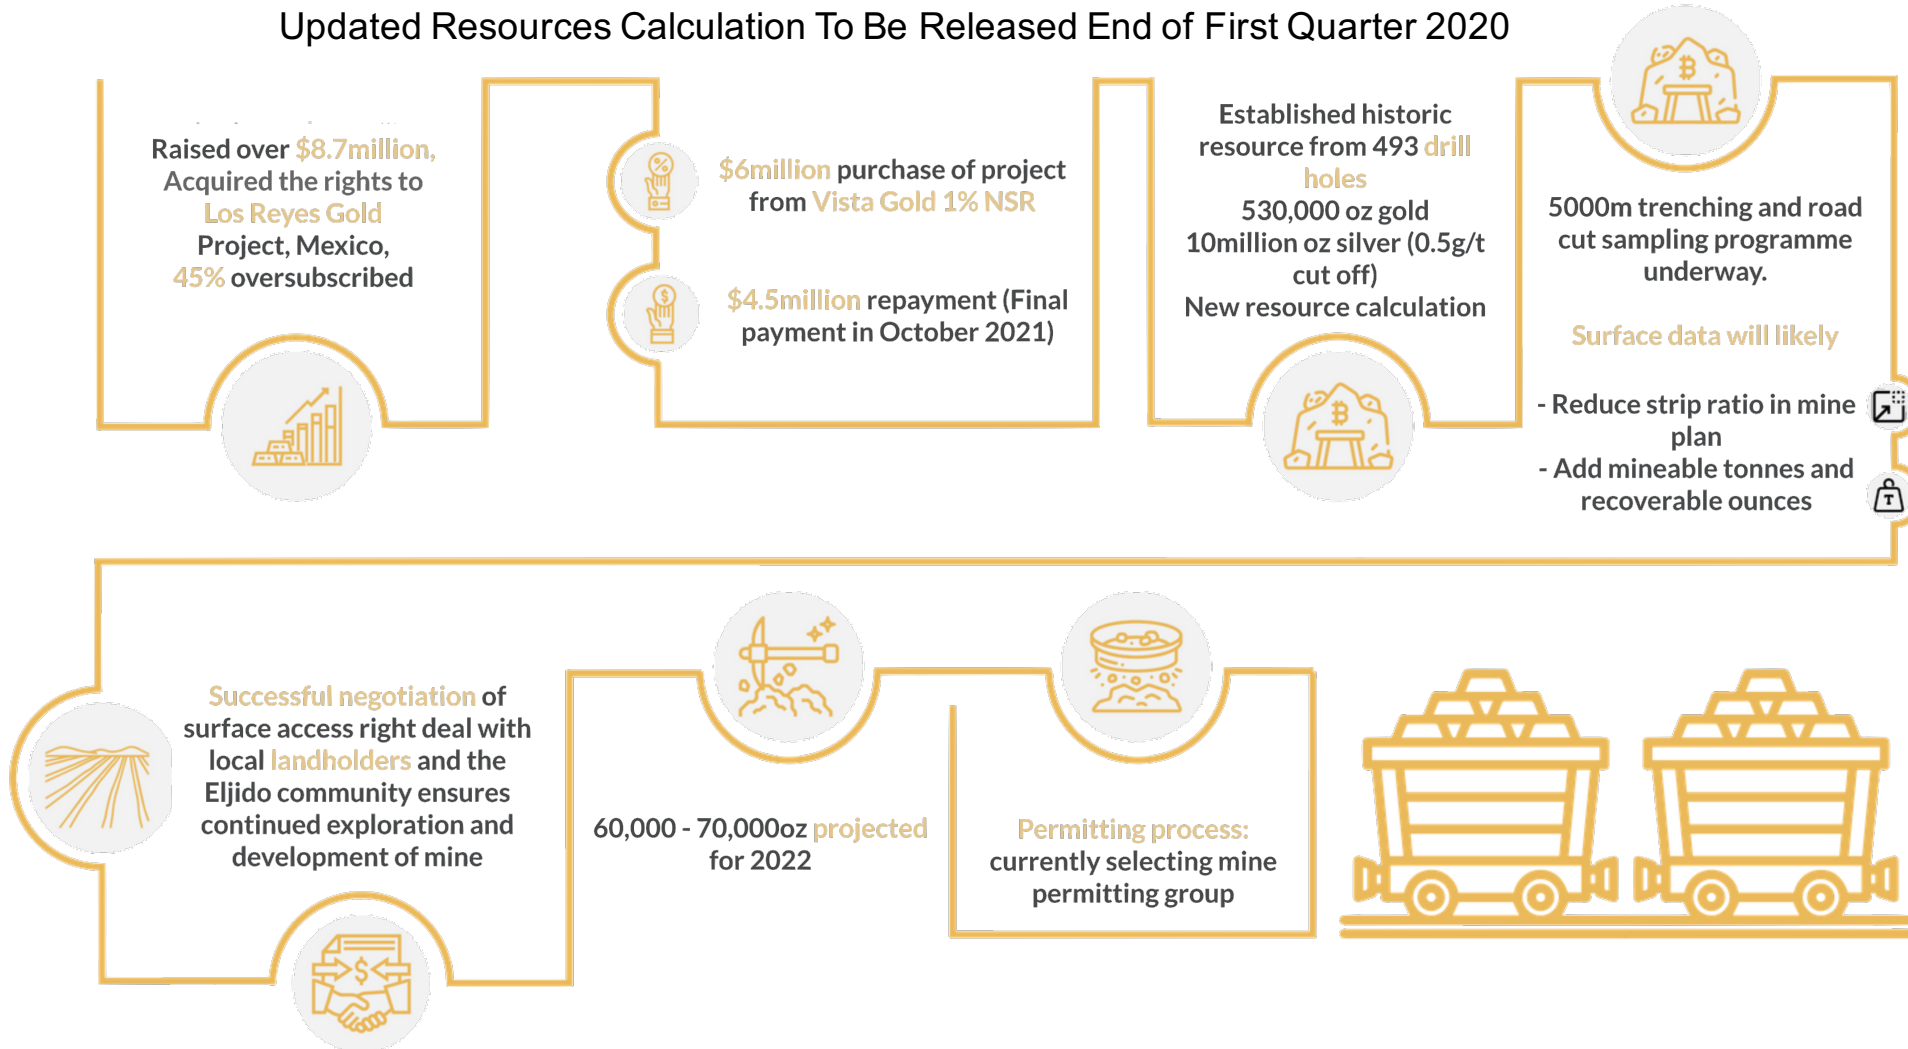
Updated Resources Calculation To Be Released End of First Quarter 2020

Raised over $8.7million, Acquired the rights to Los Reyes Gold Project, Mexico, 45% oversubscribed

$6million purchase of project from Vista Gold 1% NSR

$4.5million repayment (Final payment in October 2021)

Established historic resource from 493 drill holes
530,000 oz gold
10million oz silver (0.5g/t cut off)
New resource calculation

5000m trenching and road cut sampling programme underway.

Surface data will likely

- Reduce strip ratio in mine plan
- Add mineable tonnes and recoverable ounces

Successful negotiation of surface access right deal with local landholders and the Eljido community ensures continued exploration and development of mine

60,000 - 70,000oz projected for 2022

Permitting process: currently selecting mine permitting group